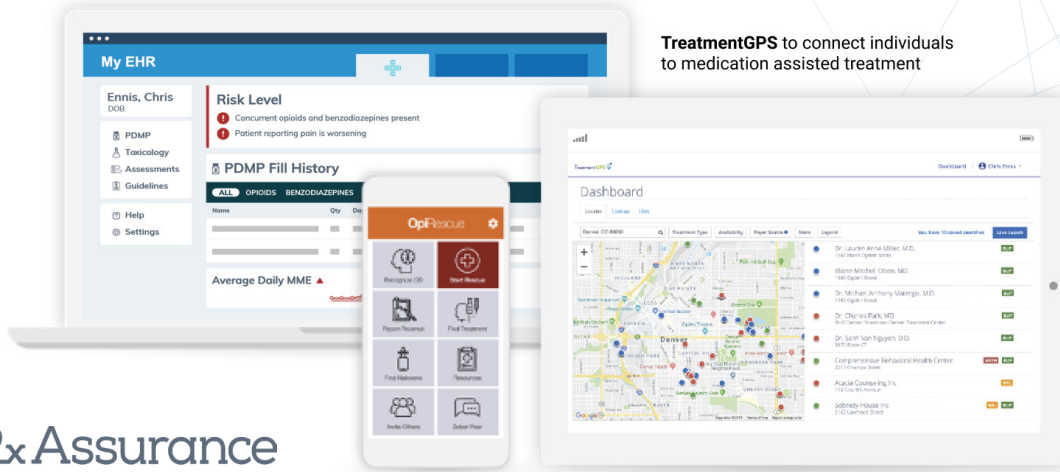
My EHR

Ennis, Chris
DOB:

PDMP
Toxicology
Assessments
Guidelines

Help
Settings

Risk Level
Concurrent opioids and benzodiazepines present
Patient reporting pain is worsening

PDMP Fill History
ALL OPIOIDS BENZODIAZEPINES
Name Qty Da

Average Daily MME

OpiRescue
Recognize OD
Start Rescue
Report Reversal
Find Treatment
Find Naloxone
Resources
Invite Others
Solver Peer

TreatmentGPS to connect individuals to medication assisted treatment

TreatmentGPS
Dashboard
Chris Ennis
Dashboard
Locate Lookup Lists
Denver, CO 80230
Treatment Type Availability Payer Source More Legend
Save search
Dr. Lauren Anne Miller, M.D.
Blaine Michel Olsen, MD
Dr. Michael Anthony Makergo, M.D.
Dr. Charles Park, MD
Dr. Sanh Van Nguyen, D.O.
Comprehensive Behavioral Health Center
Acacia Counseling Inc.
Sobriety House Inc

Denver

Rx Assurance